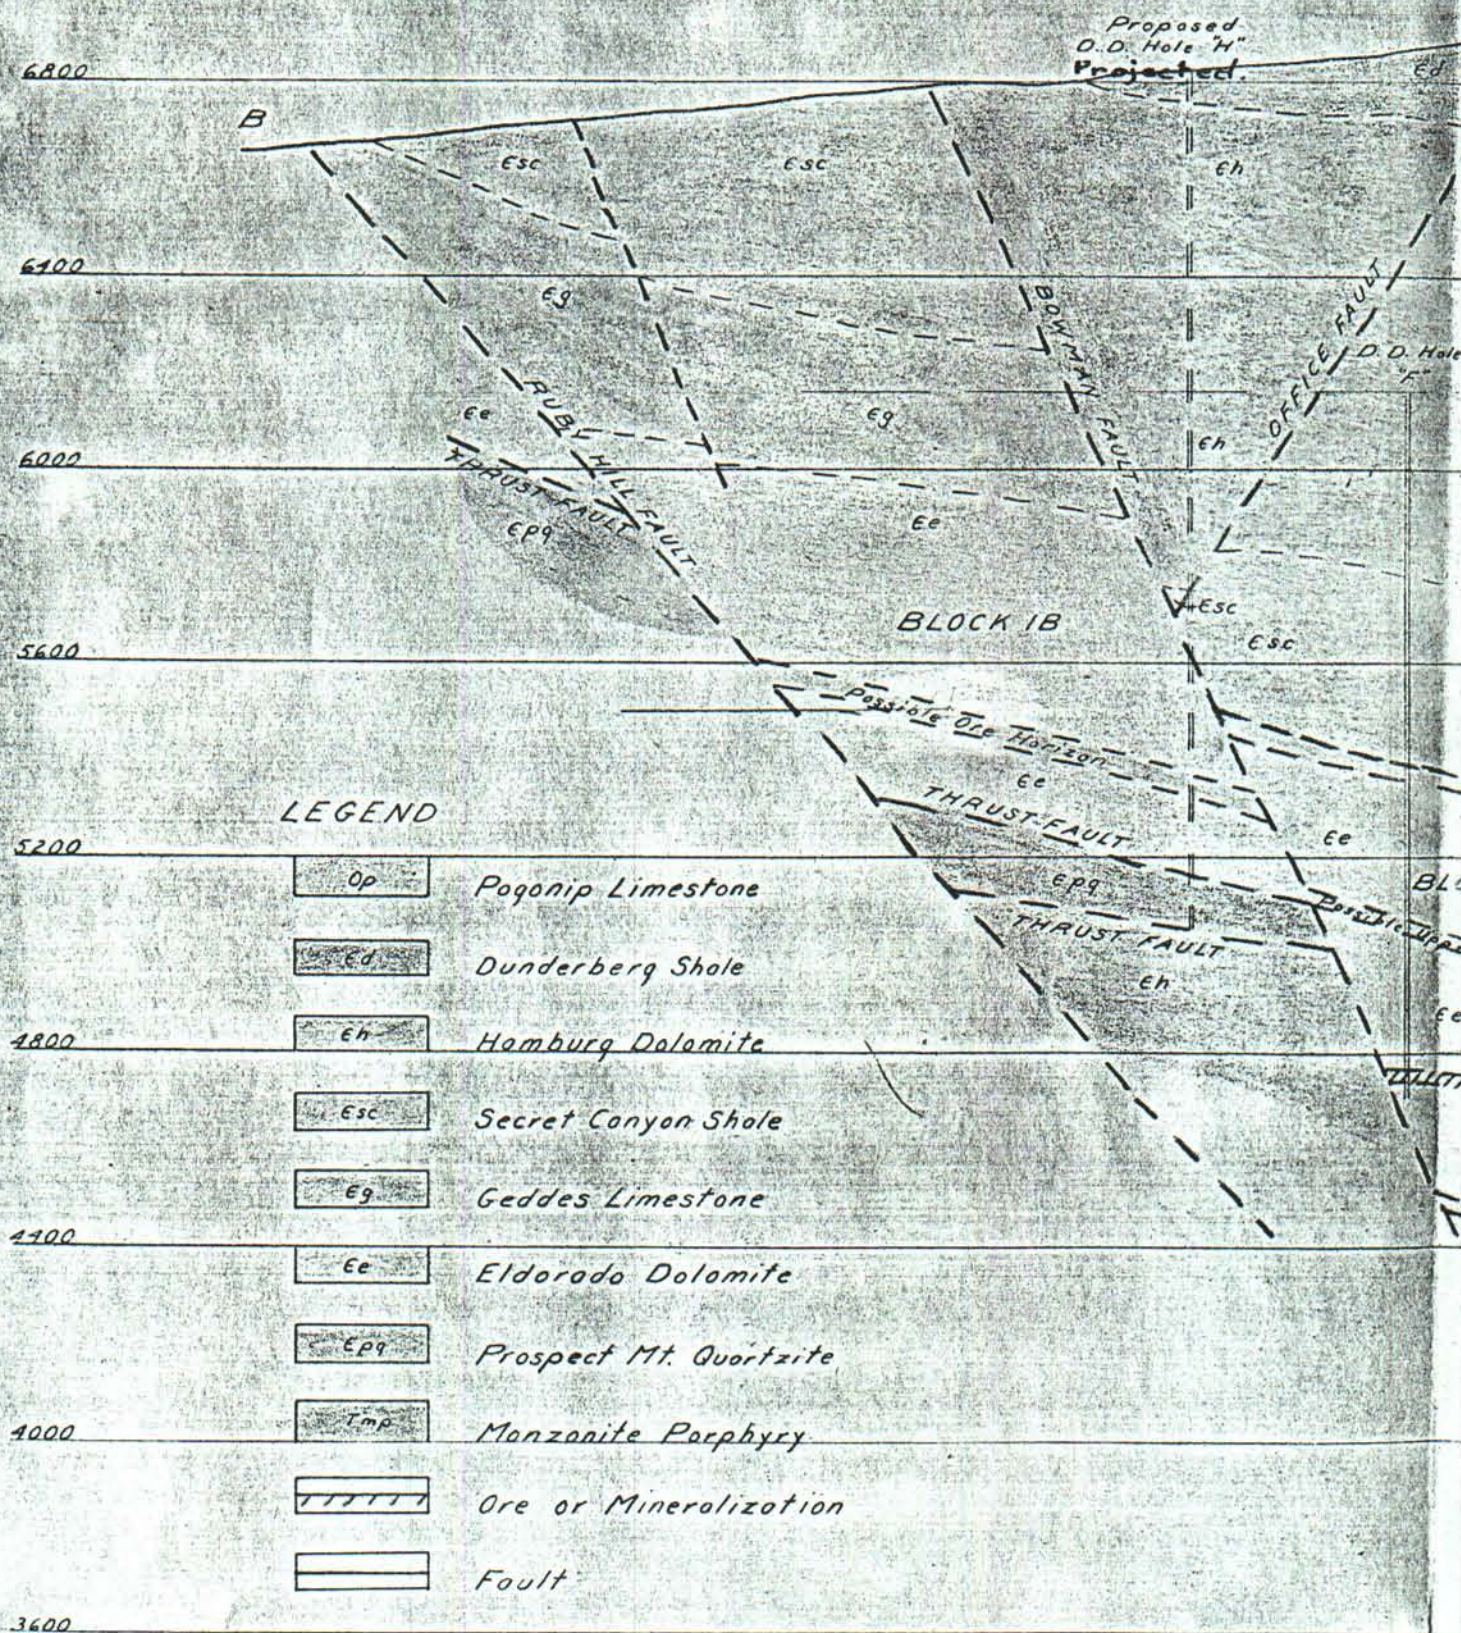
Proposed D.D. Hole "H" Projected

6800

B

Єsc

Єsc

Єh

Єd

6400

Єg

BOWMAN FAULT

OFFICE FAULT

D.D. Hole "F"

Єe

Єg

Єh

RUBY HILL FAULT

6000

THRUST FAULT

Єpq

Єe

Єsc

BLOCK IB

Єsc

5600

Possible Ore Horizon

Єe

THRUST FAULT

LEGEND

5200

Єe

Єpq

BL

Possible Uppe

THRUST FAULT

Єh

Єe

4800

4400

4000

3600

| | |
|---|---|
| Op | Pogonip Limestone |
| Єd | Dunderberg Shole |
| Єh | Homburg Dolomite |
| Єsc | Secret Canyon Shole |
| Єg | Geddes Limestone |
| Єe | Eldorado Dolomite |
| Єpq | Prospect Mt. Quortzite |
| Tmp | Monzonite Porphyry |
| | Ore or Minerolizotion |
| | Foult |